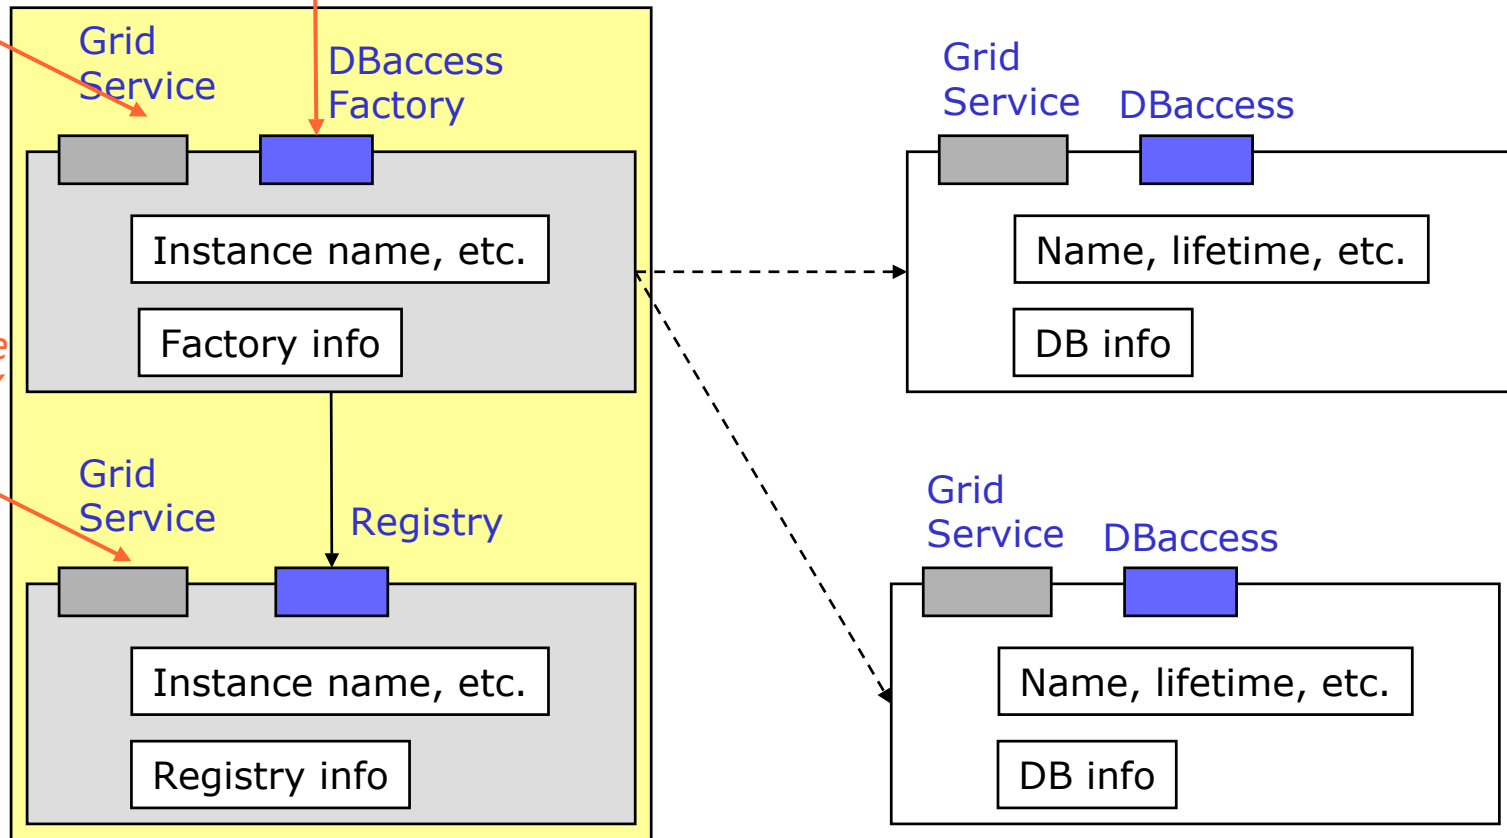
Grid Service

DBaccess Factory

Instance name, etc.

Factory info

Grid Service

Registry

Instance name, etc.

Registry info

Grid Service

DBaccess

Name, lifetime, etc.

DB info

Grid Service

DBaccess

Name, lifetime, etc.

DB info